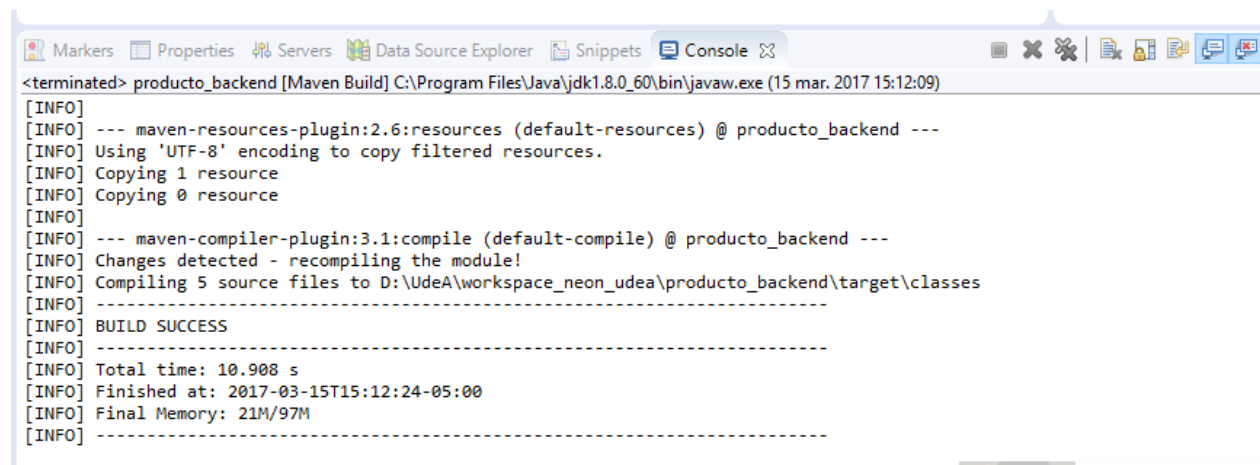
Markers Properties Servers Data Source Explorer Snippets Console

<terminated> producto_backend [Maven Build] C:\Program Files\Java\jdk1.8.0_60\bin\javaw.exe (15 mar. 2017 15:12:09)
[INFO]
[INFO] --- maven-resources-plugin:2.6:resources (default-resources) @ producto_backend ---
[INFO] Using 'UTF-8' encoding to copy filtered resources.
[INFO] Copying 1 resource
[INFO] Copying 0 resource
[INFO]
[INFO] --- maven-compiler-plugin:3.1:compile (default-compile) @ producto_backend ---
[INFO] Changes detected - recompiling the module!
[INFO] Compiling 5 source files to D:\UdeA\workspace_neon_udea\producto_backend\target\classes
[INFO] ------------------------------------------------------------------------
[INFO] BUILD SUCCESS
[INFO] ------------------------------------------------------------------------
[INFO] Total time: 10.908 s
[INFO] Finished at: 2017-03-15T15:12:24-05:00
[INFO] Final Memory: 21M/97M
[INFO] ------------------------------------------------------------------------